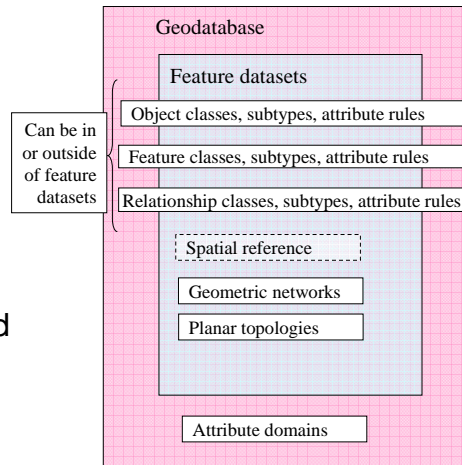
Geodatabase

Feature datasets

Can be in or outside of feature datasets

Object classes, subtypes, attribute rules

Feature classes, subtypes, attribute rules

Relationship classes, subtypes, attribute rules

Spatial reference

Geometric networks

Planar topologies

d

Attribute domains